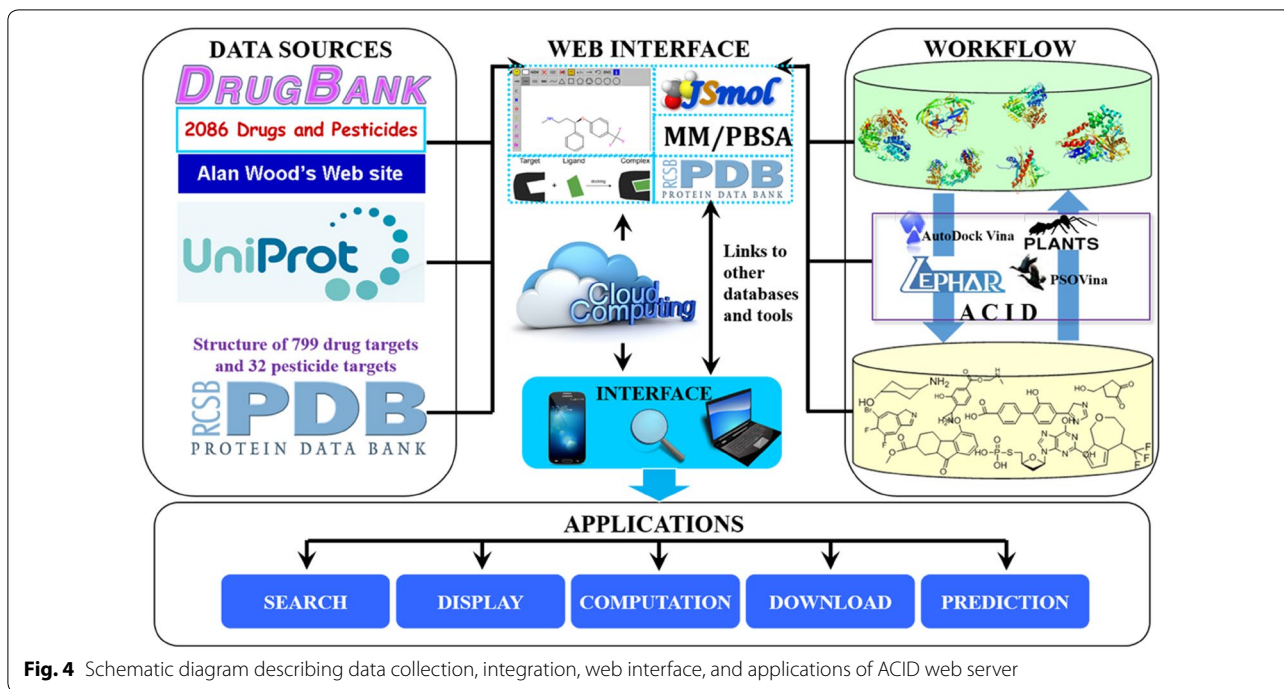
DATA SOURCES

DRUGBANK

2086 Drugs and Pesticides

Alan Wood's Web site

UniProt

Structure of 799 drug targets and 32 pesticide targets

RCSB PDB PROTEIN DATA BANK

WEB INTERFACE

JSmol

MM/PBSA

Target Ligand Complex

RCSB PDB PROTEIN DATA BANK

Cloud Computing

Links to other databases and tools

INTERFACE

WORKFLOW

AutoDock Vina

PLANTS

LEPHAR

PSOVina

ACID

APPLICATIONS

SEARCH

DISPLAY

COMPUTATION

DOWNLOAD

PREDICTION

Fig. 4 Schematic diagram describing data collection, integration, web interface, and applications of ACID web server